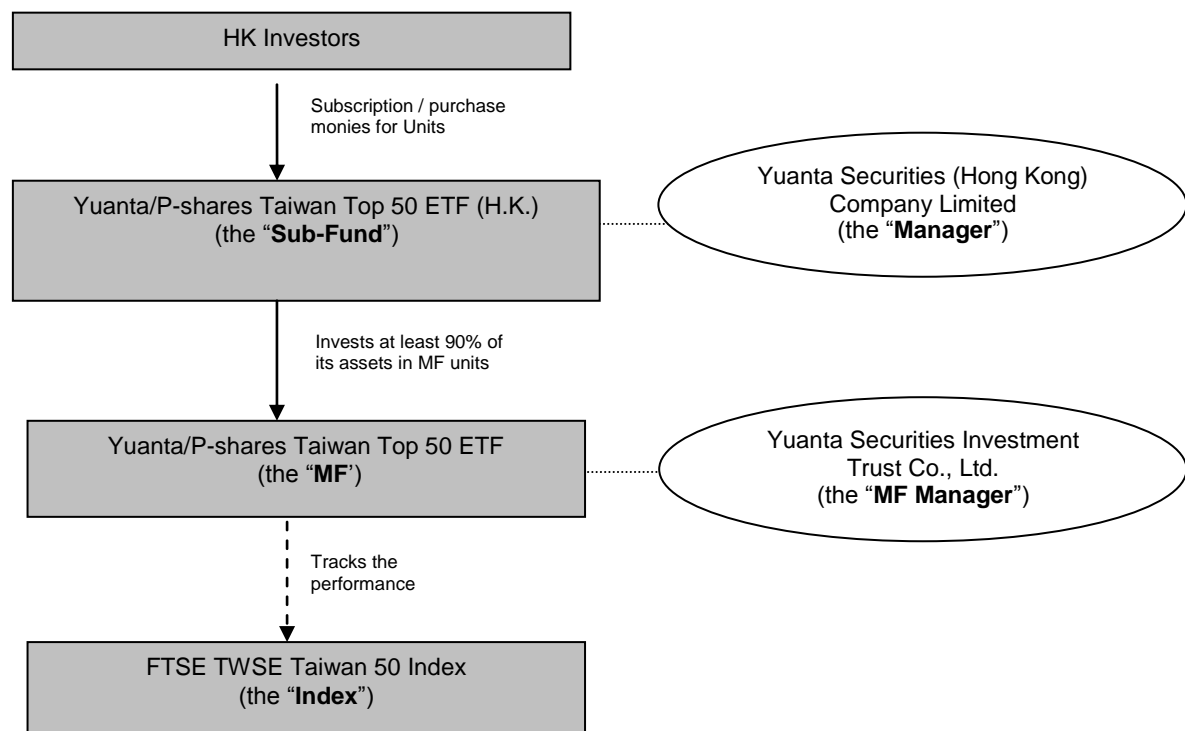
HK Investors

Subscription / purchase monies for Units

Yuanta/P-shares Taiwan Top 50 ETF (H.K.) (the "**Sub-Fund**")

Yuanta Securities (Hong Kong) Company Limited (the "**Manager**")

Invests at least 90% of its assets in MF units

Yuanta/P-shares Taiwan Top 50 ETF (the "**MF**')

Yuanta Securities Investment Trust Co., Ltd. (the "**MF Manager**")

Tracks the performance

FTSE TWSE Taiwan 50 Index (the "**Index**")